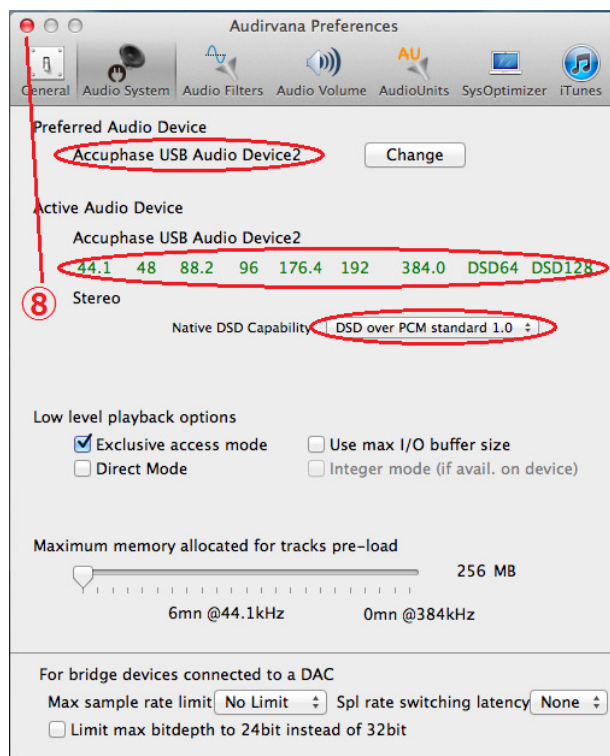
Audirvana Preferences

General Audio System Audio Filters Audio Volume AudioUnits SysOptimizer iTunes

Preferred Audio Device

Accuphase USB Audio Device2 Change

Active Audio Device

Accuphase USB Audio Device2

44.1 48 88.2 96 176.4 192 384.0 DSD64 DSD128

⑧

Stereo

Native DSD Capability DSD over PCM standard 1.0

Low level playback options

Exclusive access mode

Use max I/O buffer size

Direct Mode

Integer mode (if avail. on device)

Maximum memory allocated for tracks pre-load

256 MB

6mn @44.1kHz 0mn @384kHz

For bridge devices connected to a DAC

Max sample rate limit No Limit Spl rate switching latency None

Limit max bitdepth to 24bit instead of 32bit